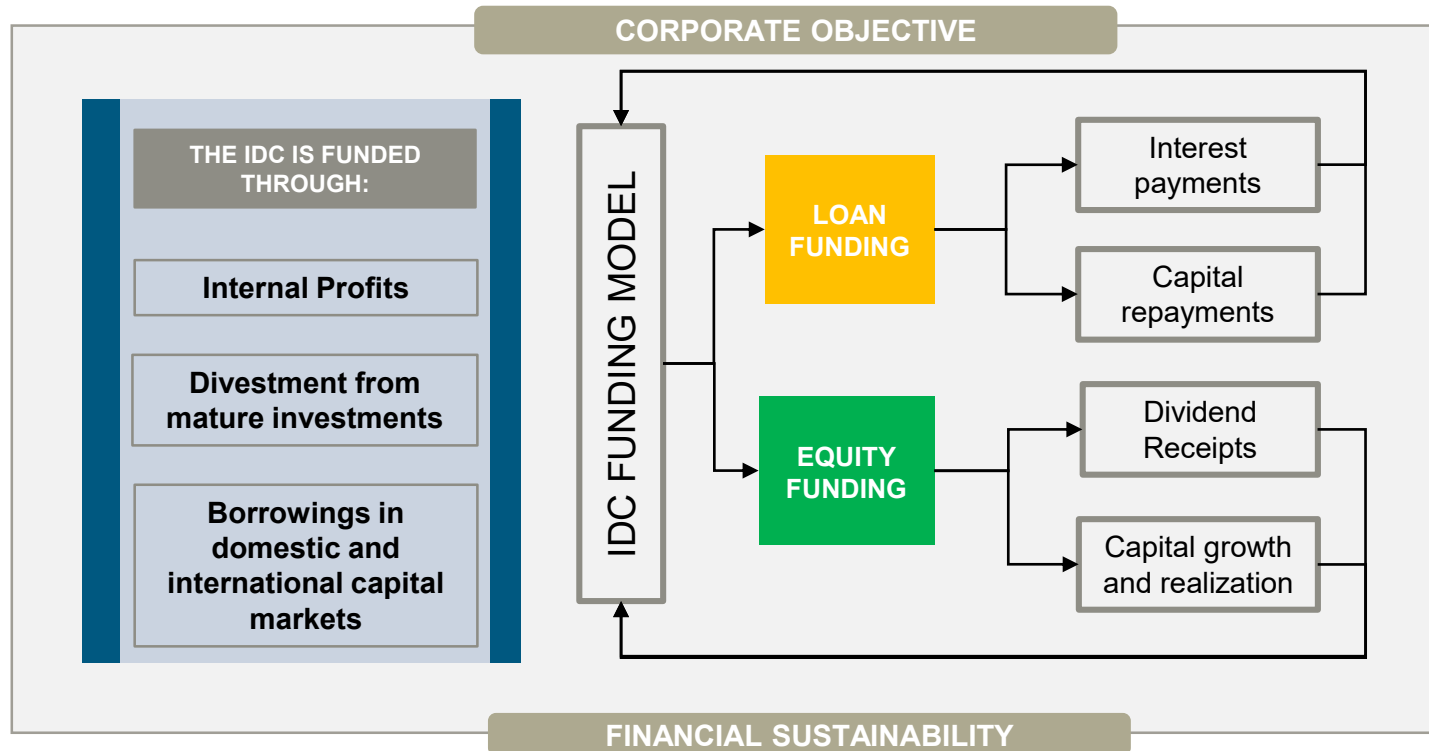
CORPORATE OBJECTIVE

THE IDC IS FUNDED THROUGH:

Internal Profits

Divestment from mature investments

Borrowings in domestic and international capital markets

IDC FUNDING MODEL

LOAN FUNDING

EQUITY FUNDING

Interest payments

Capital repayments

Dividend Receipts

Capital growth and realization

FINANCIAL SUSTAINABILITY